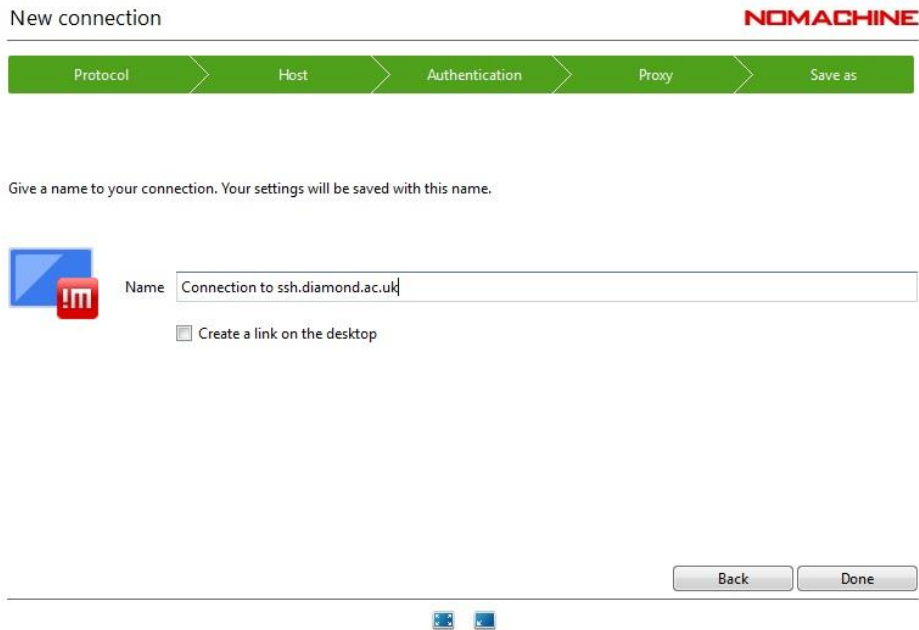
New connection

NOMACHINE

Protocol | Host | Authentication | Proxy | Save as

Give a name to your connection. Your settings will be saved with this name.

!m

Name Connection to ssh.diamond.ac.uk

Create a link on the desktop

Back Done